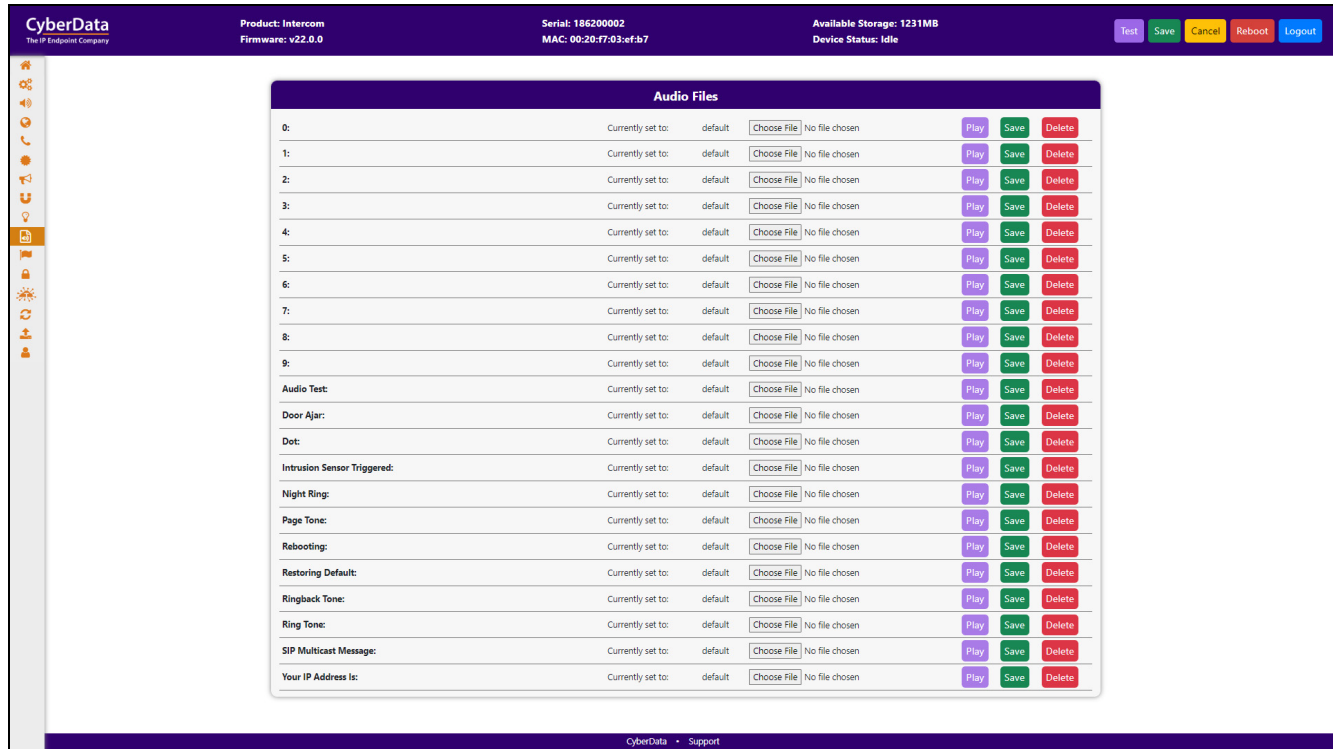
CyberData
The IP Endpoint Company

Product: Intercom
Firmware: v22.0.0

Serial: 186200002
MAC: 00:20:f7:03:ef:b7

Available Storage: 1231MB
Device Status: Idle

Test Save Cancel Reboot Logout

Audio Files

| | | | | | | |
|---|---|---|---|---|---|---|
| 0: | Currently set to: | default | Choose File No file chosen | Play | Save | Delete |
| 1: | Currently set to: | default | Choose File No file chosen | Play | Save | Delete |
| 2: | Currently set to: | default | Choose File No file chosen | Play | Save | Delete |
| 3: | Currently set to: | default | Choose File No file chosen | Play | Save | Delete |
| 4: | Currently set to: | default | Choose File No file chosen | Play | Save | Delete |
| 5: | Currently set to: | default | Choose File No file chosen | Play | Save | Delete |
| 6: | Currently set to: | default | Choose File No file chosen | Play | Save | Delete |
| 7: | Currently set to: | default | Choose File No file chosen | Play | Save | Delete |
| 8: | Currently set to: | default | Choose File No file chosen | Play | Save | Delete |
| 9: | Currently set to: | default | Choose File No file chosen | Play | Save | Delete |
| Audio Test: | Currently set to: | default | Choose File No file chosen | Play | Save | Delete |
| Door Ajar: | Currently set to: | default | Choose File No file chosen | Play | Save | Delete |
| Dot: | Currently set to: | default | Choose File No file chosen | Play | Save | Delete |
| Intrusion Sensor Triggered: | Currently set to: | default | Choose File No file chosen | Play | Save | Delete |
| Night Ring: | Currently set to: | default | Choose File No file chosen | Play | Save | Delete |
| Page Tone: | Currently set to: | default | Choose File No file chosen | Play | Save | Delete |
| Rebooting: | Currently set to: | default | Choose File No file chosen | Play | Save | Delete |
| Restoring Default: | Currently set to: | default | Choose File No file chosen | Play | Save | Delete |
| Ringback Tone: | Currently set to: | default | Choose File No file chosen | Play | Save | Delete |
| Ring Tone: | Currently set to: | default | Choose File No file chosen | Play | Save | Delete |
| SIP Multicast Message: | Currently set to: | default | Choose File No file chosen | Play | Save | Delete |
| Your IP Address Is: | Currently set to: | default | Choose File No file chosen | Play | Save | Delete |

CyberData • Support